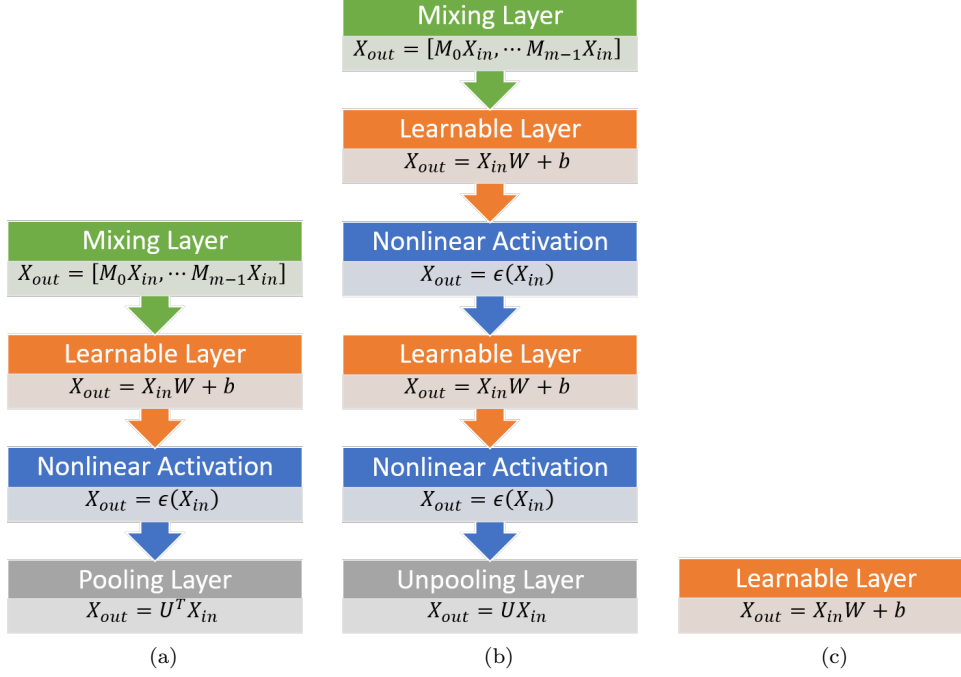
Mixing Layer
$X_{out} = [M_0 X_{in}, \cdots M_{m-1} X_{in}]$

Learnable Layer
$X_{out} = X_{in} W + b$

Nonlinear Activation
$X_{out} = \epsilon(X_{in})$

Pooling Layer
$X_{out} = U^T X_{in}$

(a)

Mixing Layer
$X_{out} = [M_0 X_{in}, \cdots M_{m-1} X_{in}]$

Learnable Layer
$X_{out} = X_{in} W + b$

Nonlinear Activation
$X_{out} = \epsilon(X_{in})$

Learnable Layer
$X_{out} = X_{in} W + b$

Nonlinear Activation
$X_{out} = \epsilon(X_{in})$

Unpooling Layer
$X_{out} = U X_{in}$

(b)

Learnable Layer
$X_{out} = X_{in} W + b$

(c)